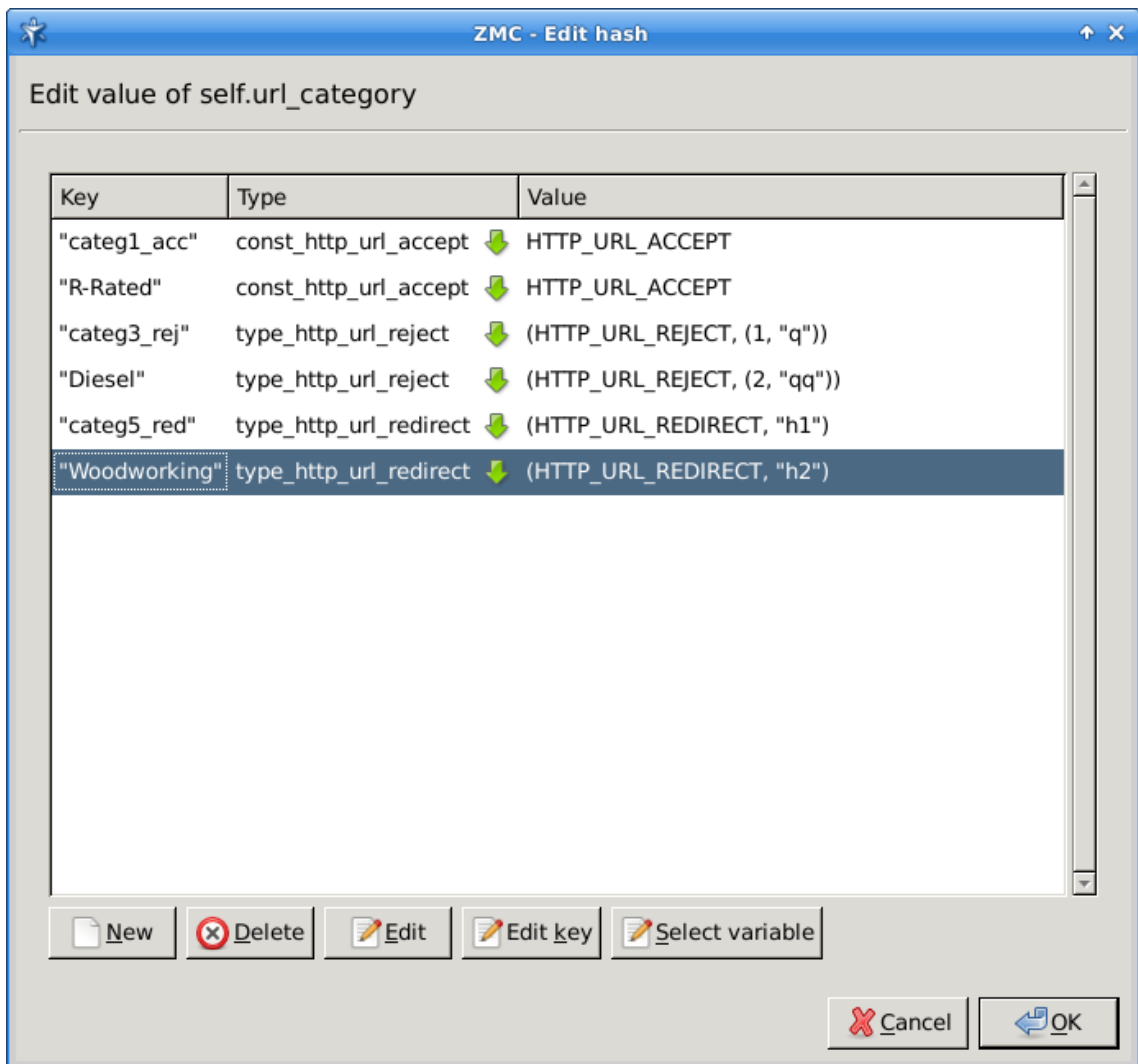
ZMC - Edit hash

Edit value of self.url_category

| Key | Type | Value |
|---|---|---|
| "categ1_acc" | const_http_url_accept | HTTP_URL_ACCEPT |
| "R-Rated" | const_http_url_accept | HTTP_URL_ACCEPT |
| "categ3_rej" | type_http_url_reject | (HTTP_URL_REJECT, (1, "q")) |
| "Diesel" | type_http_url_reject | (HTTP_URL_REJECT, (2, "qq")) |
| "categ5_red" | type_http_url_redirect | (HTTP_URL_REDIRECT, "h1") |
| "Woodworking" | type_http_url_redirect | (HTTP_URL_REDIRECT, "h2") |

New Delete Edit Edit key Select variable

Cancel OK